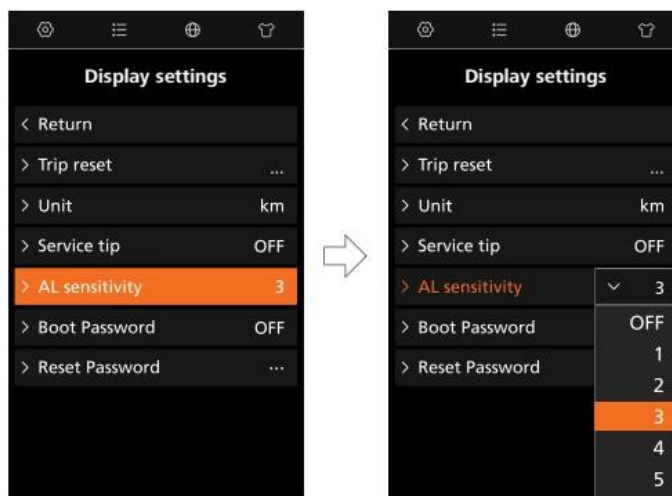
Display settings

< Return

> Trip reset ...

> Unit km

> Service tip OFF

> AL sensitivity 3

> Boot Password OFF

> Reset Password ...

Display settings

< Return

> Trip reset ...

> Unit km

> Service tip OFF

> AL sensitivity 3

> Boot Password

> Reset Password

OFF
1
2
3
4
5